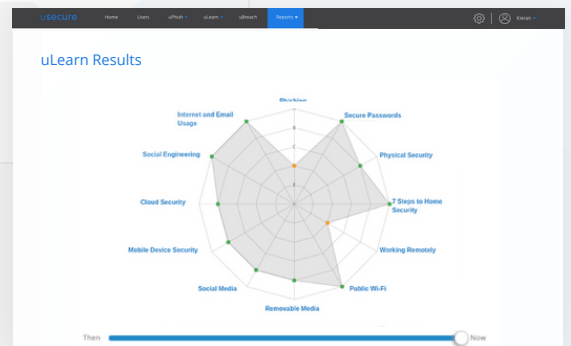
usecure Home Users uPhish uLearn uBreach Reports Kieran

uLearn Results

Phishing
Secure Passwords
Physical Security
7 Steps to Home Security
Working Remotely
Public Wi-Fi
Removable Media
Social Media
Mobile Device Security
Cloud Security
Social Engineering
Internet and Email Usage

Then Now